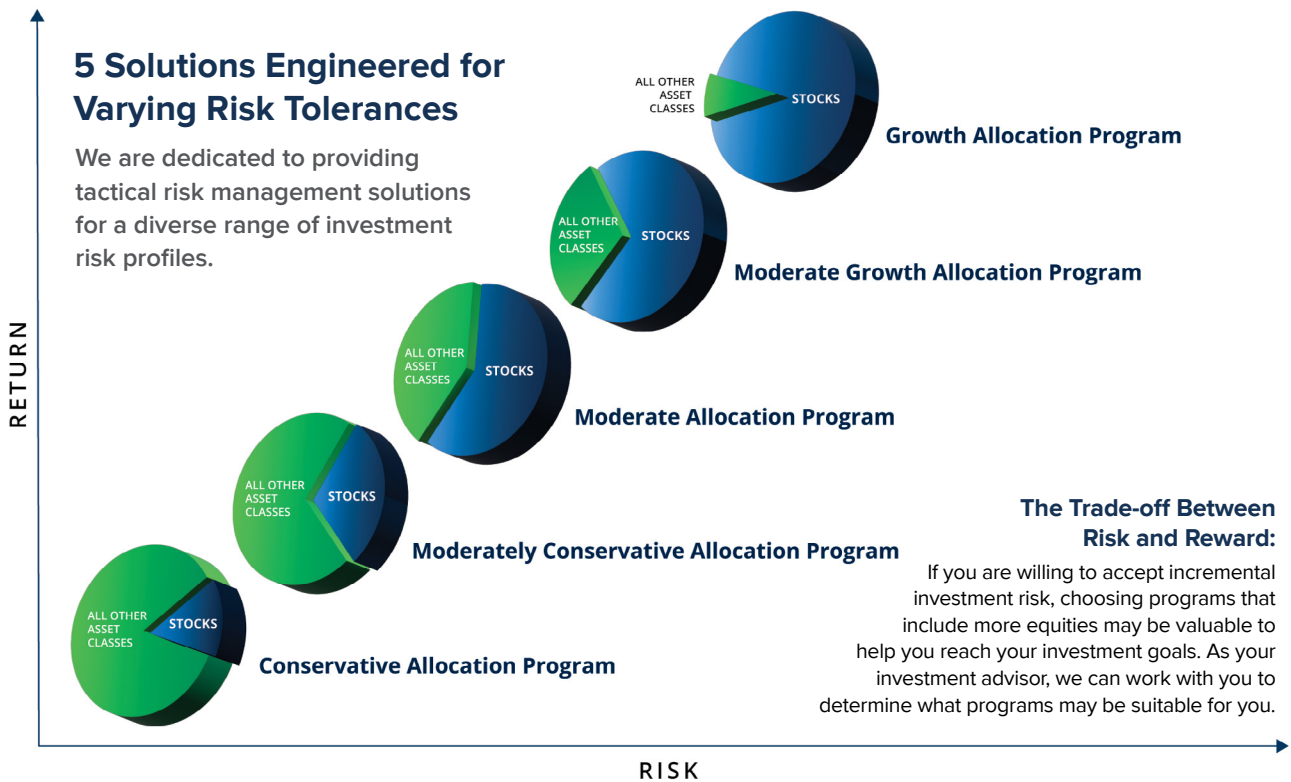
5 Solutions Engineered for Varying Risk Tolerances

We are dedicated to providing tactical risk management solutions for a diverse range of investment risk profiles.

RETURN

ALL OTHER ASSET CLASSES
STOCKS
Growth Allocation Program

ALL OTHER ASSET CLASSES
STOCKS
Moderate Growth Allocation Program

ALL OTHER ASSET CLASSES
STOCKS
Moderate Allocation Program

ALL OTHER ASSET CLASSES
STOCKS
Moderately Conservative Allocation Program

ALL OTHER ASSET CLASSES
STOCKS
Conservative Allocation Program

The Trade-off Between Risk and Reward:

If you are willing to accept incremental investment risk, choosing programs that include more equities may be valuable to help you reach your investment goals. As your investment advisor, we can work with you to determine what programs may be suitable for you.

RISK